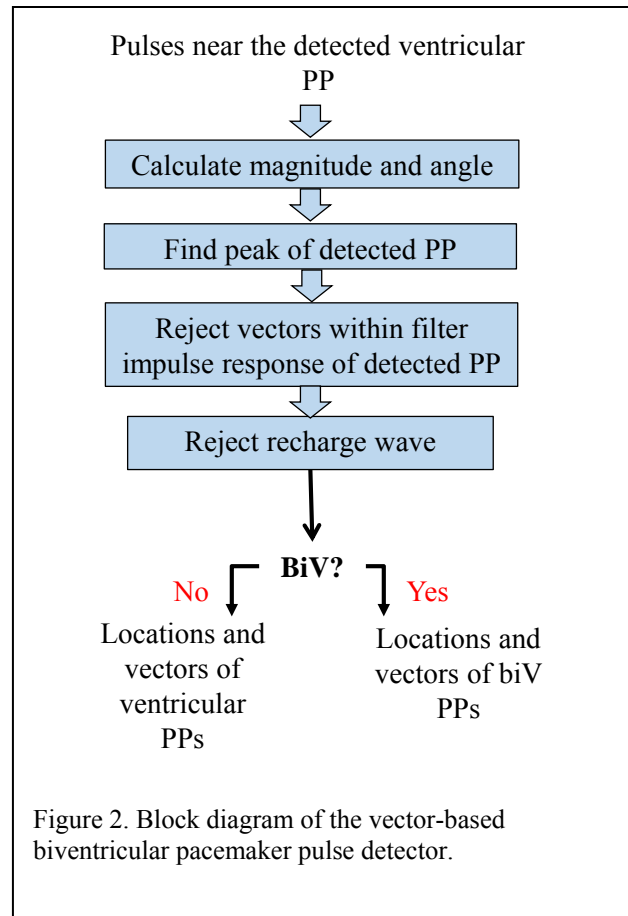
Pulses near the detected ventricular PP

Calculate magnitude and angle

Find peak of detected PP

Reject vectors within filter impulse response of detected PP

Reject recharge wave

BiV?

No

Yes

Locations and vectors of ventricular PPs

Locations and vectors of biV PPs

Figure 2. Block diagram of the vector-based biventricular pacemaker pulse detector.